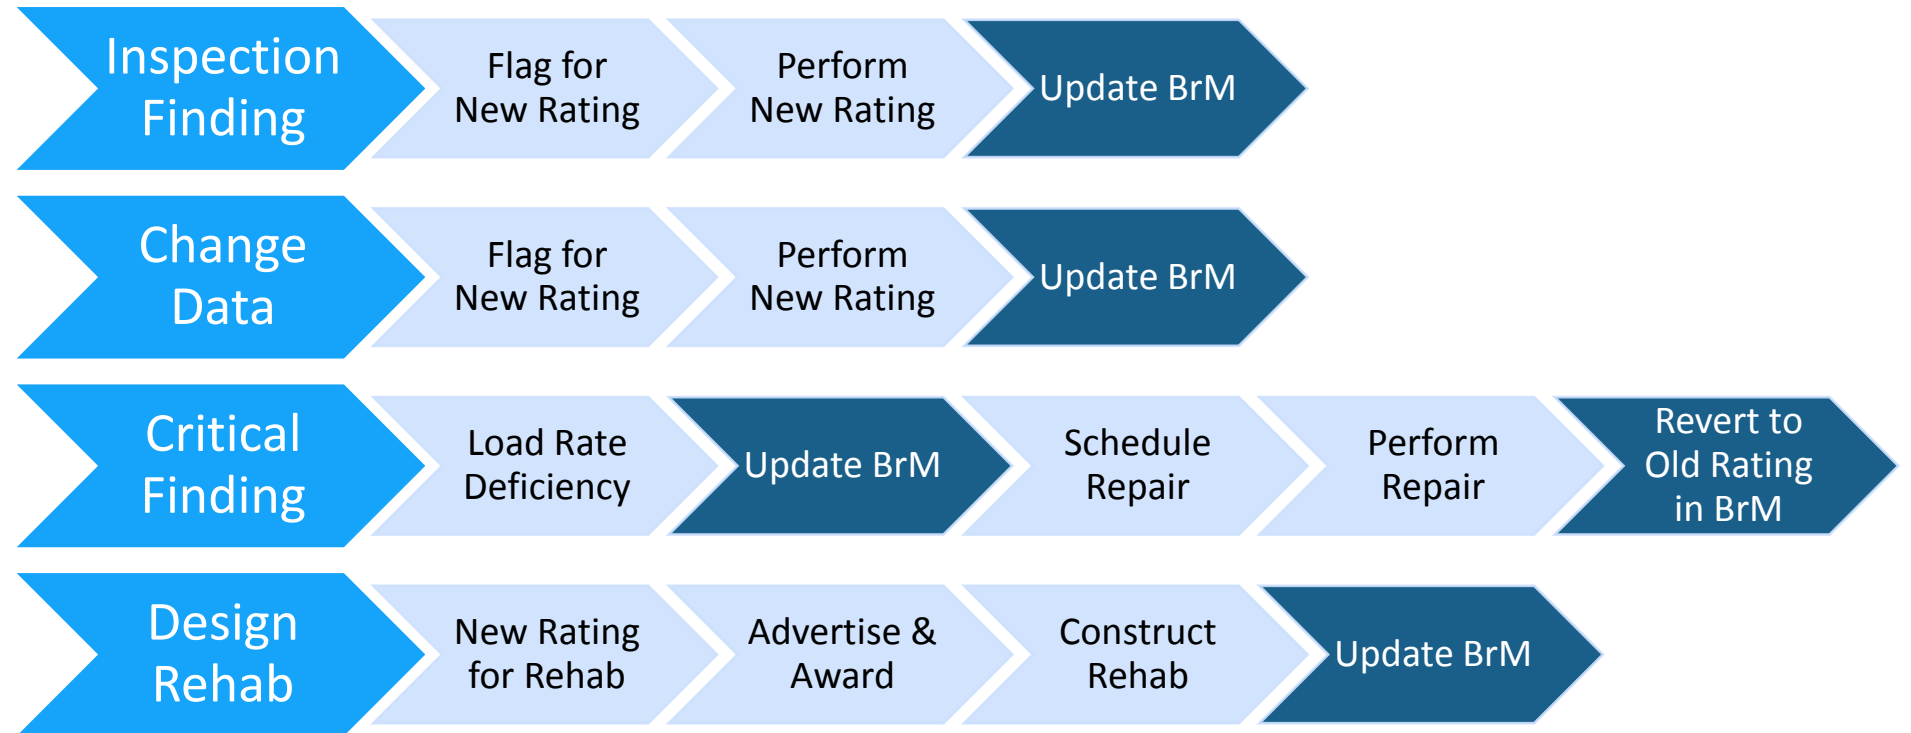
Inspection Finding

Flag for New Rating

Perform New Rating

Update BrM

Change Data

Flag for New Rating

Perform New Rating

Update BrM

Critical Finding

Load Rate Deficiency

Update BrM

Schedule Repair

Perform Repair

Revert to Old Rating in BrM

Design Rehab

New Rating for Rehab

Advertise & Award

Construct Rehab

Update BrM